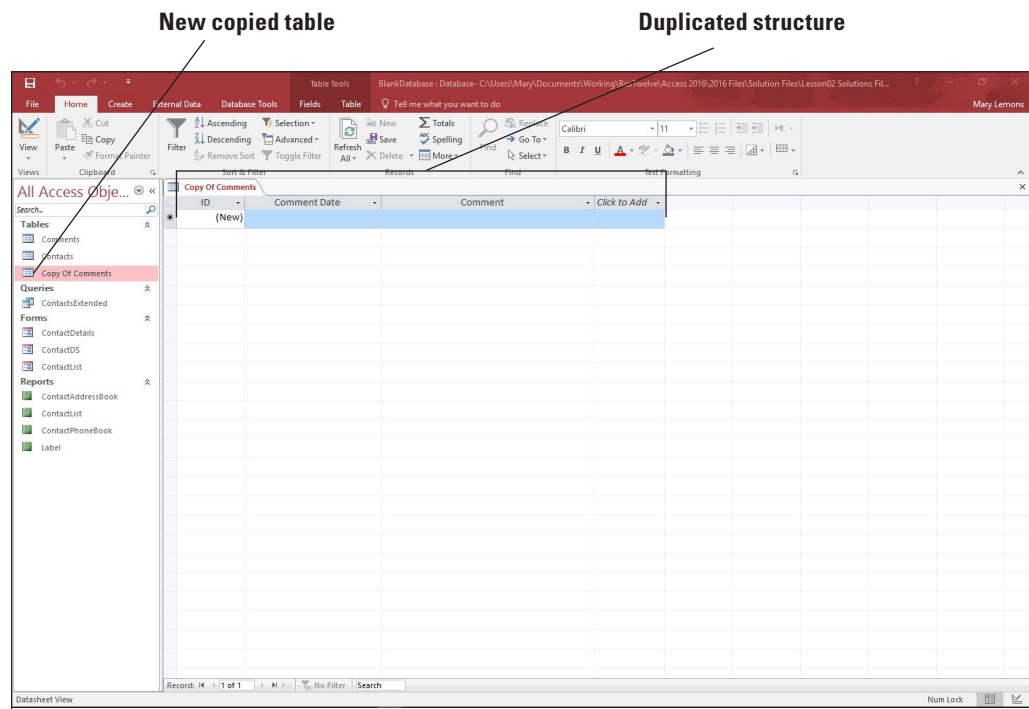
New copied table

Duplicated structure

Table Tools BlankDatabase : Database- C:\Users\Mary\Documents\Working\BoxTwelve\Access 2016\2016 Files\Solution Files\Lesson02 Solutions Fil... ?

File Home Create External Data Database Tools Fields Table Tell me what you want to do Mary Lemons

View Paste Cut Copy Format Painter Filter Ascending Descending Remove Sort Selection Advanced Toggle Filter Refresh All New Save Delete Totals Spelling More Find Replace Go To Select Calibri 11 B I U

Views Clipboard Sort & Filter Records Find Text Formatting

All Access Obje...

Search...

Tables
Comments
Contacts
Copy Of Comments
Queries
ContactsExtended
Forms
ContactDetails
ContactDS
ContactList
Reports
ContactAddressBook
ContactList
ContactPhoneBook
Label

Copy Of Comments

| ID | Comment Date | Comment | Click to Add |
|---|---|---|---|
| (New) | | | |

Record: 1 of 1 No Filter Search

Datasheet View Num Lock